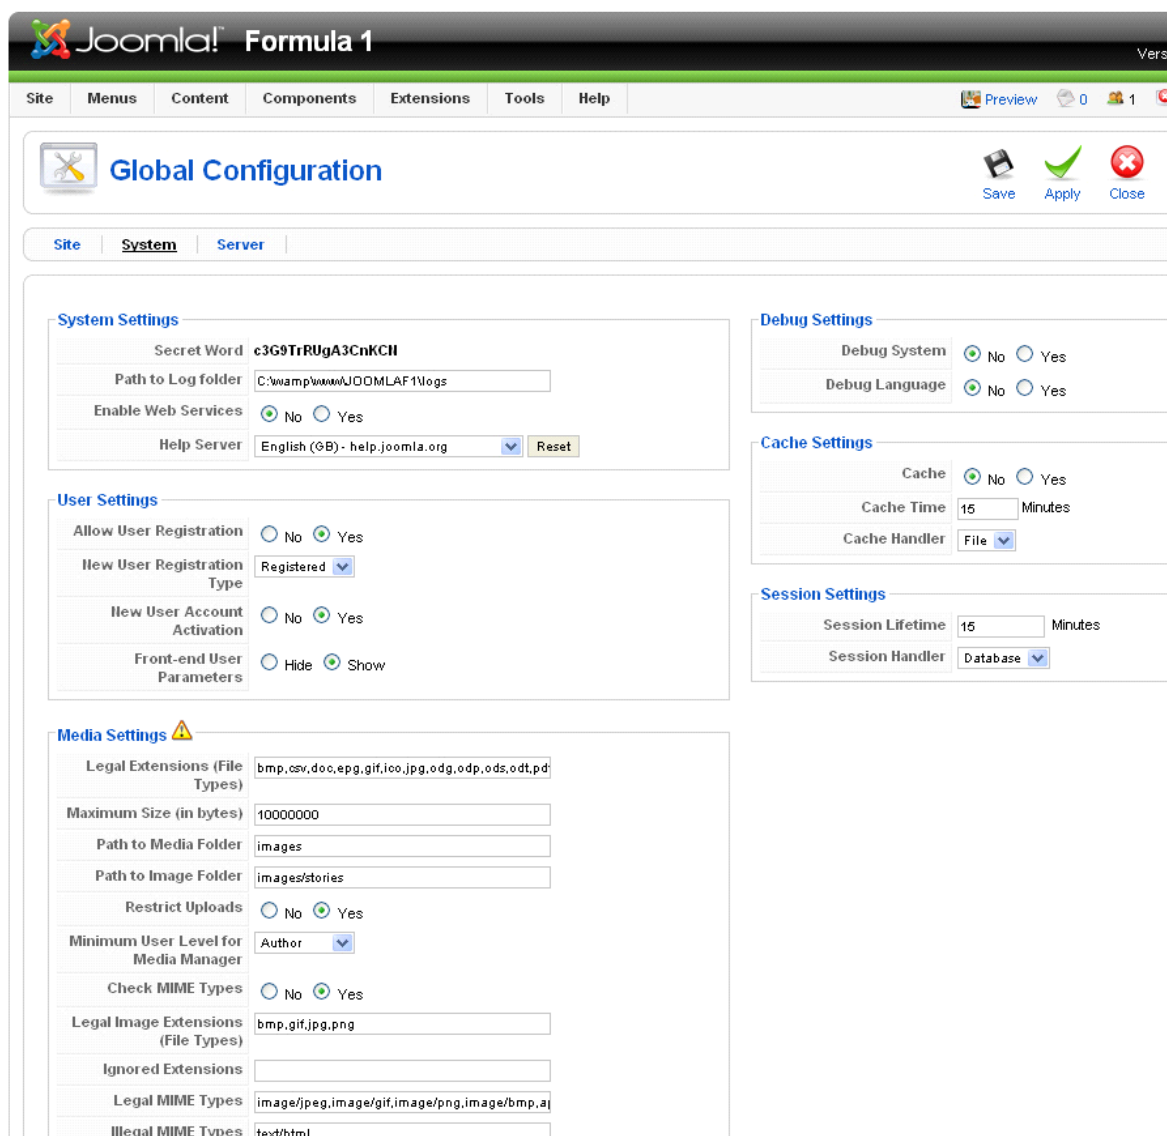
Joomla! Formula 1

Vers

Site Menus Content Components Extensions Tools Help

Preview 0 1

Global Configuration

Save Apply Close

Site System Server

System Settings

| | |
|---|---|
| Secret Word | c3G9TrRUgA3CnKCN |
| Path to Log folder | C:\wamp\www\JOOMLAF1\logs |
| Enable Web Services | No Yes |
| Help Server | English (GB) - help.joomla.org Reset |

User Settings

| | |
|---|---|
| Allow User Registration | No Yes |
| New User Registration Type | Registered |
| New User Account Activation | No Yes |
| Front-end User Parameters | Hide Show |

Media Settings

| | |
|---|---|
| Legal Extensions (File Types) | bmp,csv,doc,epg,gif,ico,jpg,odg,odp,ods,odt,pd |
| Maximum Size (in bytes) | 10000000 |
| Path to Media Folder | images |
| Path to Image Folder | images/stories |
| Restrict Uploads | No Yes |
| Minimum User Level for Media Manager | Author |
| Check MIME Types | No Yes |
| Legal Image Extensions (File Types) | bmp,gif,jpg,png |
| Ignored Extensions | |
| Legal MIME Types | image/jpeg,image/gif,image/png,image/bmp,a |
| Illegal MIME Types | text/html |

Debug Settings

| | |
|---|---|
| Debug System | No Yes |
| Debug Language | No Yes |

Cache Settings

| | |
|---|---|
| Cache | No Yes |
| Cache Time | 15 Minutes |
| Cache Handler | File |

Session Settings

| | |
|---|---|
| Session Lifetime | 15 Minutes |
| Session Handler | Database |